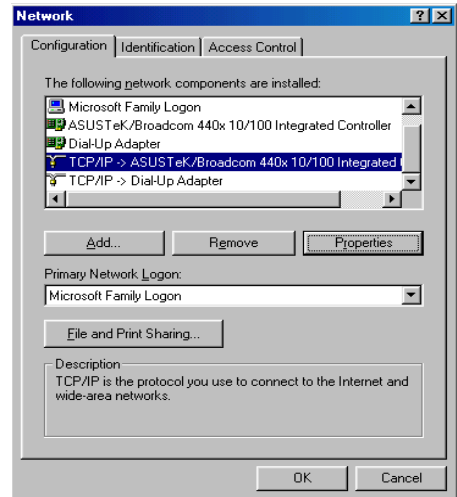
Network

?

Configuration | Identification | Access Control

The following network components are installed:

Microsoft Family Logon
ASUSTeK/Broadcom 440x 10/100 Integrated Controller
Dial-Up Adapter
TCP/IP -> ASUSTeK/Broadcom 440x 10/100 Integrated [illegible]
TCP/IP -> Dial-Up Adapter

Add...
Remove
Properties

Primary Network Logon:
Microsoft Family Logon

File and Print Sharing...

Description
TCP/IP is the protocol you use to connect to the Internet and wide-area networks.

OK
Cancel